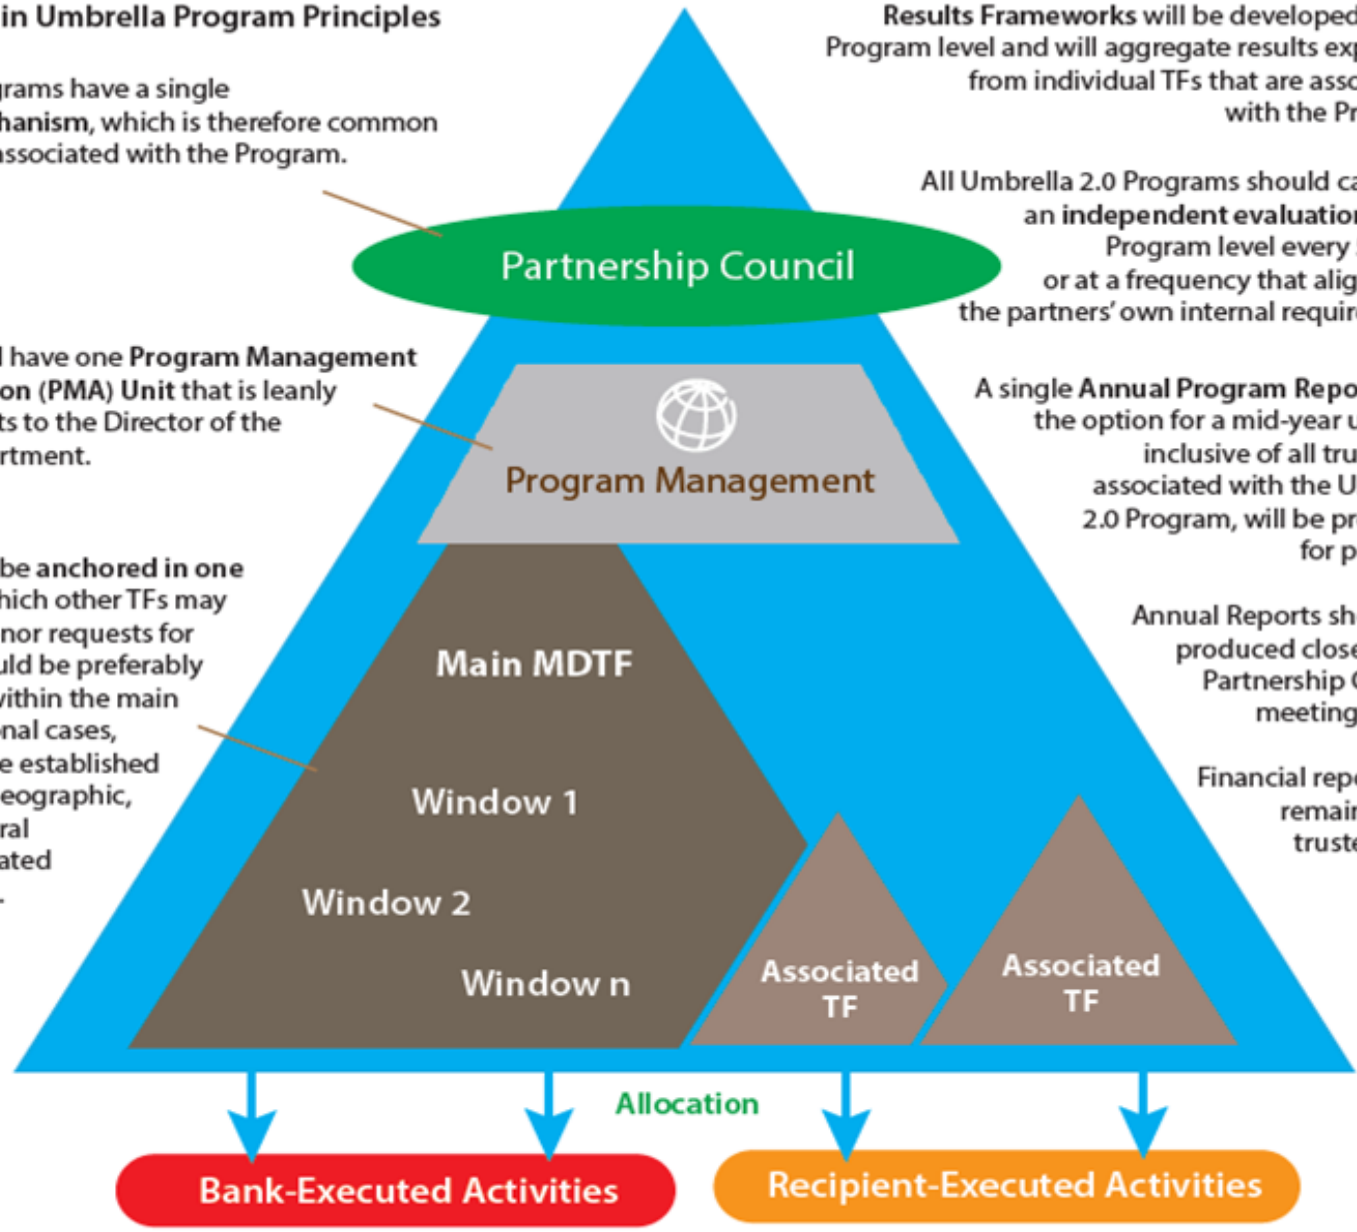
in Umbrella Program Principles

grams have a single hanism, which is therefore common ssociated with the Program.

l have one Program Management on (PMA) Unit that is leanly ts to the Director of the rtment.

be anchored in one hich other TFs may nor requests for uld be preferably within the main nal cases, e established eographic, ral ated

Results Frameworks will be developed Program level and will aggregate results exp from individual TFs that are asso with the Pr

All Umbrella 2.0 Programs should ca an independent evaluatio Program level every or at a frequency that alig the partners' own internal requir

A single Annual Program Repo the option for a mid-year u inclusive of all tru associated with the U 2.0 Program, will be pr for p

Annual Reports sh produced close Partnership meeting

Financial rep remai truste

Partnership Council

Program Management

Main MDTF

Window 1

Window 2

Window n

Associated TF

Associated TF

Allocation

Bank-Executed Activities

Recipient-Executed Activities